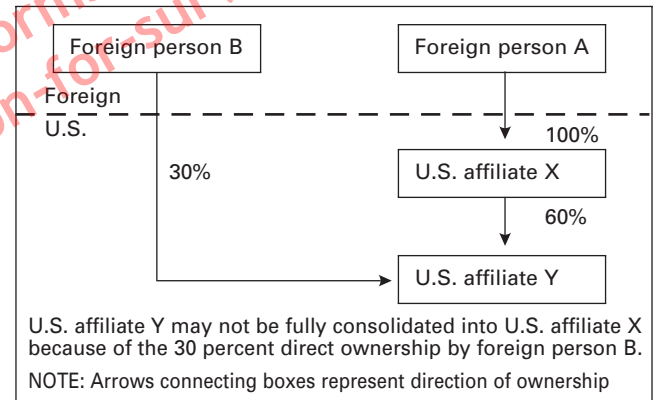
Foreign person B

Foreign person A

Foreign

U.S.

100%

30%

U.S. affiliate X

60%

U.S. affiliate Y

U.S. affiliate Y may not be fully consolidated into U.S. affiliate X because of the 30 percent direct ownership by foreign person B.

NOTE: Arrows connecting boxes represent direction of ownership